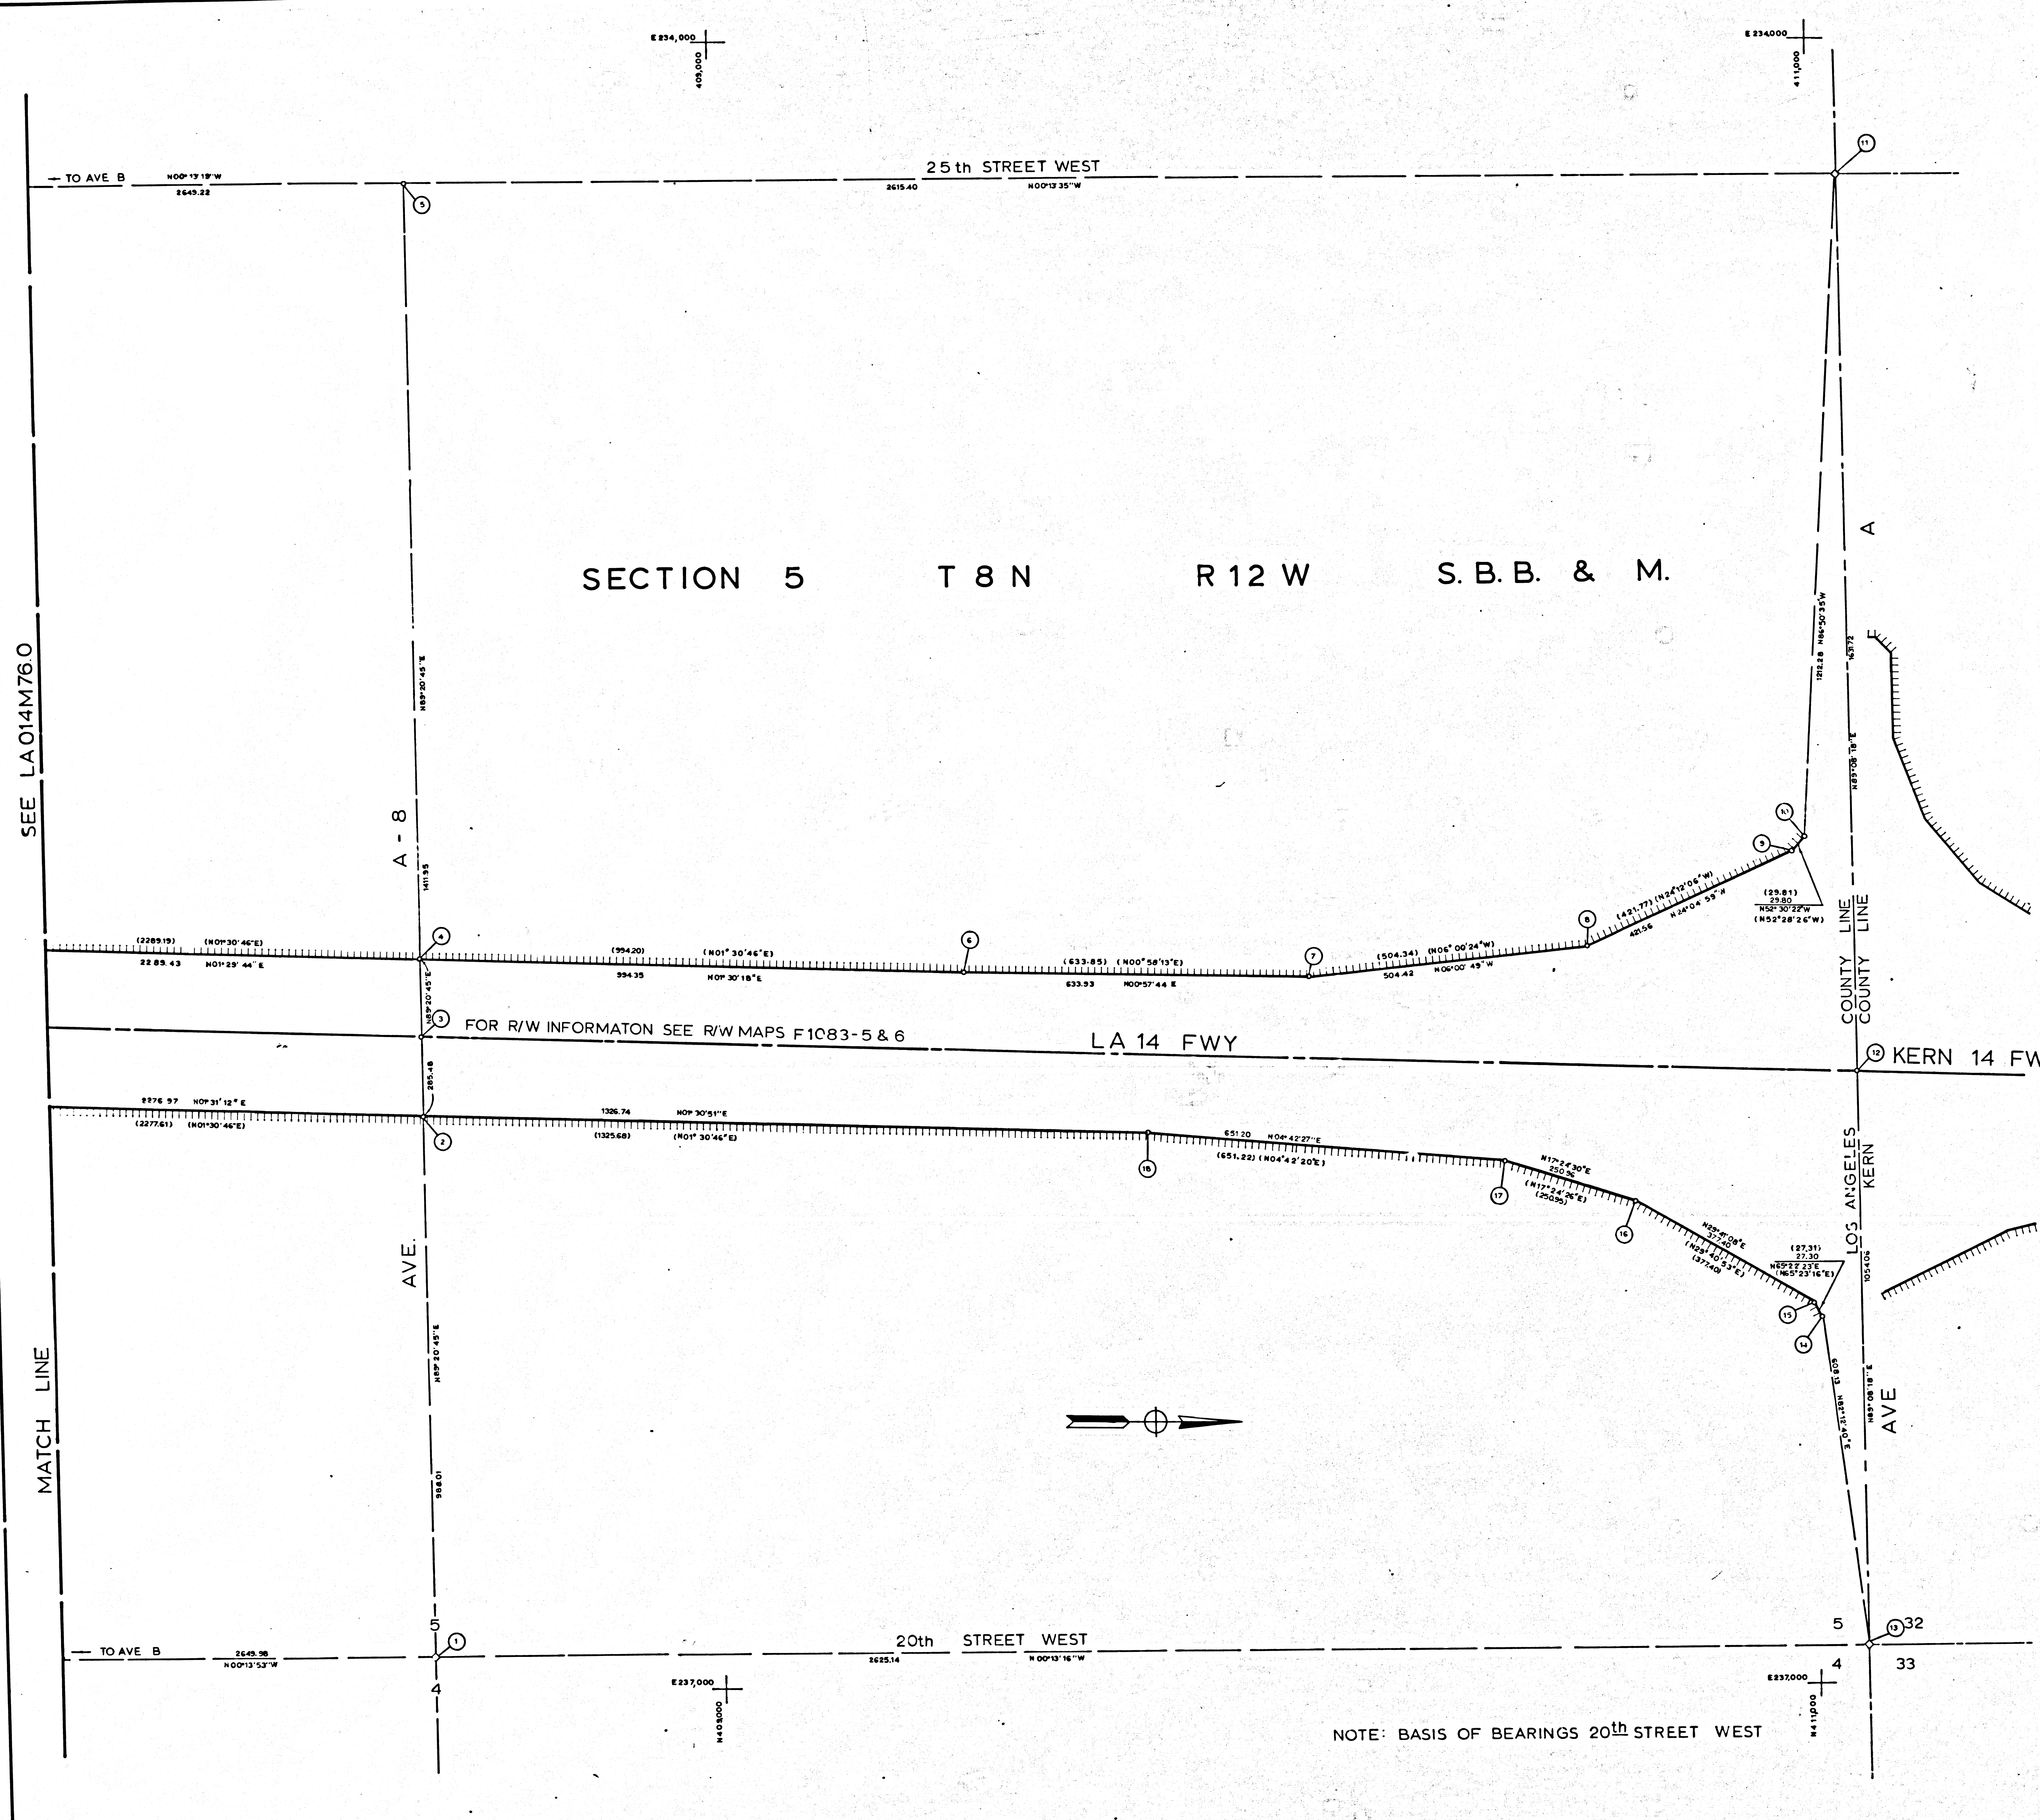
E 234,000
409,000

E 234,000
411,000

→ TO AVE B N00°13'19"W 2649.22

25th STREET WEST
2615.40 N00°13'35"W

5

11

SECTION 5 T 8 N R 12 W S. B.B. & M.

A

SEE LA014M76.0

A - 8

N89°20'45"E

1411.95

1212.88 N86°50'35"W

1631.72

N89°08'18"E

10

9

8

(421.77) (N24°12'06"W)
421.56 N24°04'55"W

(29.81)
29.80
N52°30'22"W
(N52°28'26"W)

(2289.19) (N01°30'46"E)
2289.43 N01°29'44"E

4

6

(994.20) (N01°30'46"E)
994.35 N01°30'18"E

(633.85) (N00°58'13"E)
633.93 N00°57'44 E

7

(504.34) (N06°00'24"W)
504.42 N06°00'49"W

COUNTY LINE
COUNTY LINE

N89°20'45"E

3

FOR R/W INFORMATON SEE R/W MAPS F1083-5 & 6

LA 14 FWY

12 KERN 14 FW

285.48

2276.97 N01°31'12"E
(2277.61) (N01°30'46"E)

2

1326.74 N01°30'51"E
(1325.68) (N01°30'46"E)

651.20 N04°42'27"E
(651.22) (N04°42'20"E)

18

17

N17°24'30"E
250.96
(N17°24'26"E)
(250.95)

16

N29°41'08"E
377.40
(N29°40'53"E)
(377.40)

(27.31)
27.30
N65°22'23"E
(N65°23'16"E)

15

14

LOS ANGELES
KERN

1054.06

AVE.

N89°20'45"E

988.01

MATCH LINE

N89°21'40"E 509.13

N89°08'18"E

AVE

5
1

→ TO AVE B 2649.98 N00°13'53"W

20th STREET WEST
2625.14 N00°13'16"W

4

5

13 32

4

33

E 237,000
409,000

E 237,000
411,000

NOTE: BASIS OF BEARINGS 20th STREET WEST